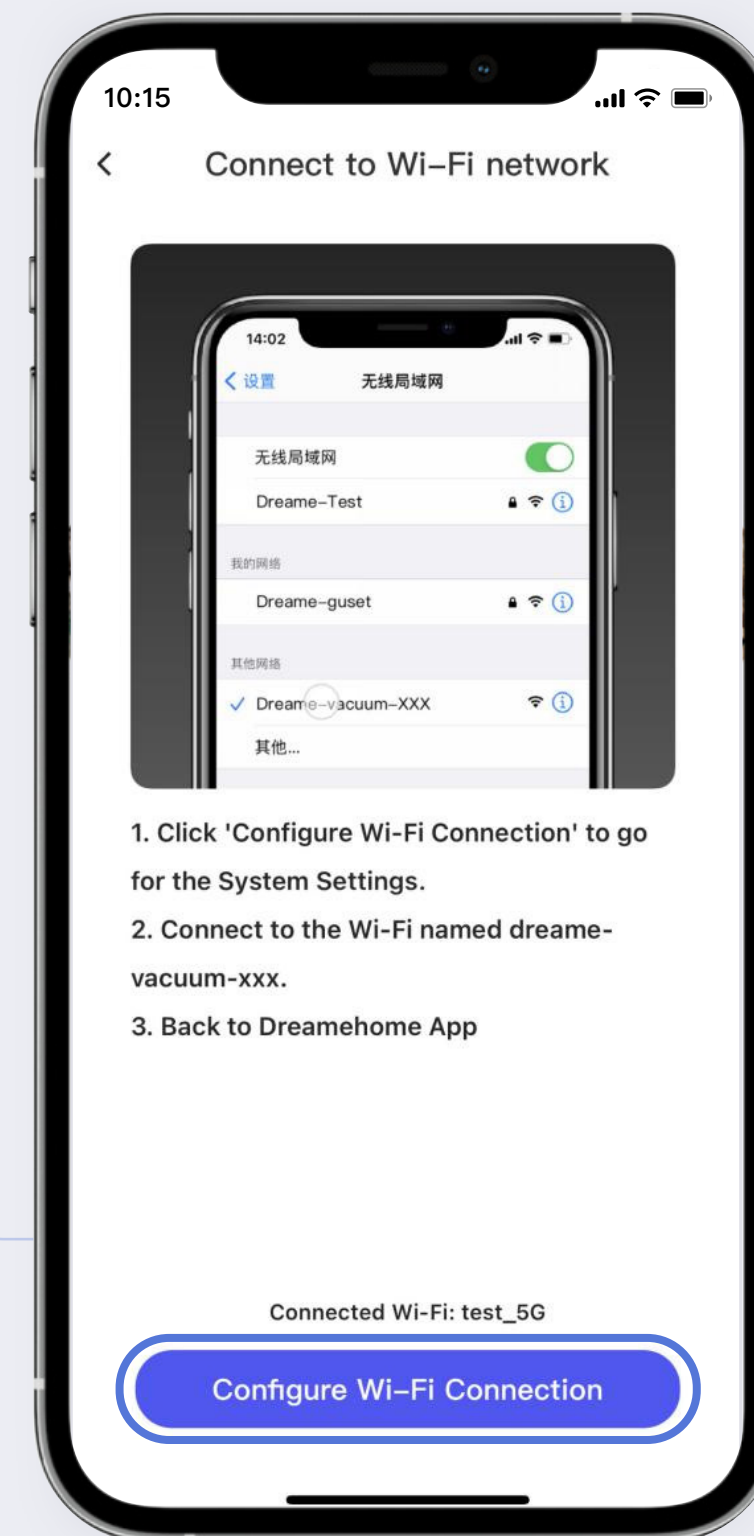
10:15

<

Connect to Wi-Fi network

14:02

< 设置

无线局域网

无线局域网

Dreame-Test

我的网络

Dreame-guset

其他网络

✓ Dreame-vacuum-XXX

其他...

1. Click 'Configure Wi-Fi Connection' to go for the System Settings.

2. Connect to the Wi-Fi named dreame-vacuum-xxx.

3. Back to Dreamehome App

Connected Wi-Fi: test_5G

Configure Wi-Fi Connection